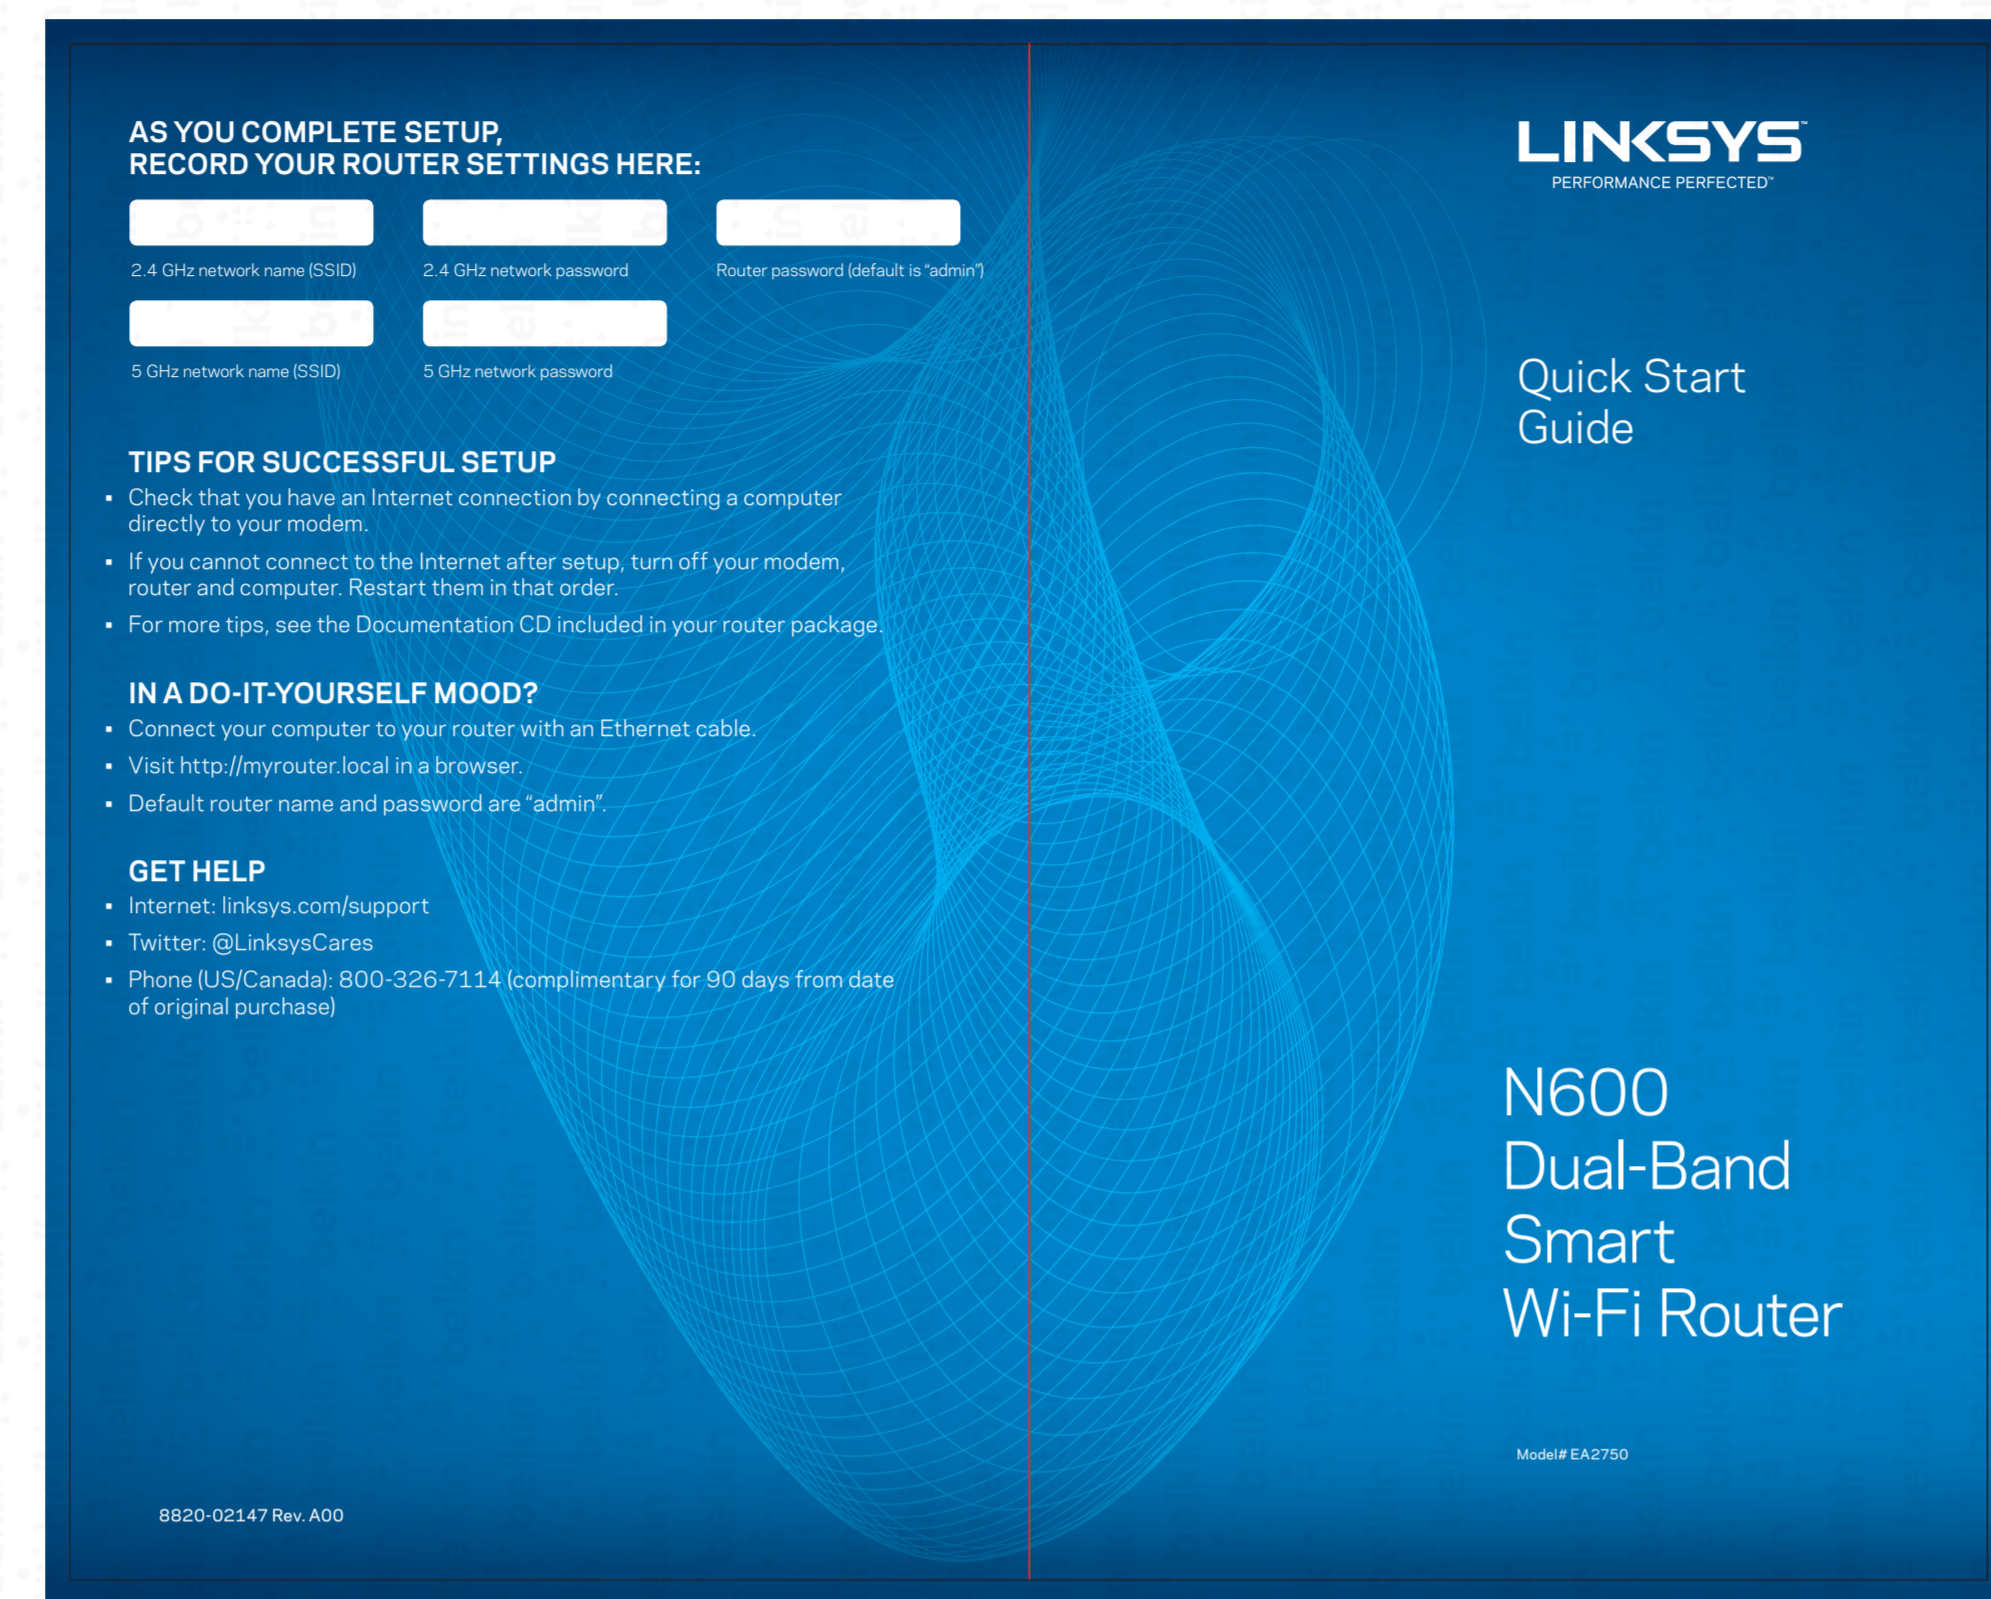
AS YOU COMPLETE SETUP,
RECORD YOUR ROUTER SETTINGS HERE:

2.4 GHz network name (SSID)

2.4 GHz network password

Router password (default is "admin")

5 GHz network name (SSID)

5 GHz network password

TIPS FOR SUCCESSFUL SETUP

- Check that you have an Internet connection by connecting a computer directly to your modem.
- If you cannot connect to the Internet after setup, turn off your modem, router and computer. Restart them in that order.
- For more tips, see the Documentation CD included in your router package.

IN A DO-IT-YOURSELF MOOD?

- Connect your computer to your router with an Ethernet cable.
- Visit http://myrouter.local in a browser.
- Default router name and password are "admin".

GET HELP

- Internet: linksys.com/support
- Twitter: @LinksysCares
- Phone (US/Canada): 800-326-7114 (complimentary for 90 days from date of original purchase)

8820-02147 Rev. A00

LINKSYS
PERFORMANCE PERFECTED™

Quick Start Guide

N600
Dual-Band
Smart
Wi-Fi Router

Model# EA2750